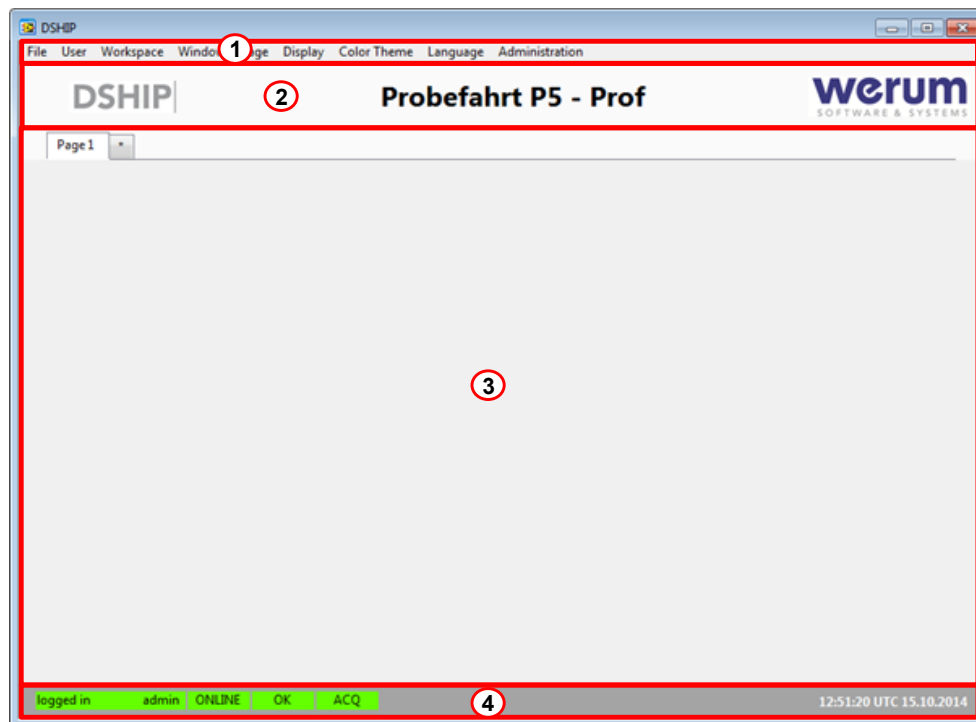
DSHIP

File User Workspace Windo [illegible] 1 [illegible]ge Display Color Theme Language Administration

DSHIP 2 Probefahrt P5 - Prof werum SOFTWARE & SYSTEMS

Page 1 *

3

logged in admin ONLINE OK ACQ 4 12:51:20 UTC 15.10.2014